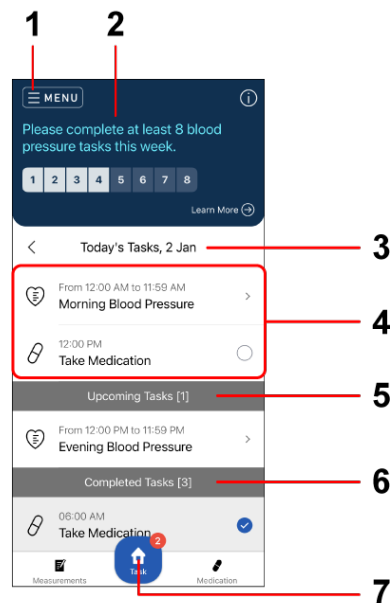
1
2
MENU
Please complete at least 8 blood pressure tasks this week.
1 2 3 4 5 6 7 8
Learn More
Today's Tasks, 2 Jan
3
From 12:00 AM to 11:59 AM
Morning Blood Pressure
4
12:00 PM
Take Medication
Upcoming Tasks [1]
5
From 12:00 PM to 11:59 PM
Evening Blood Pressure
Completed Tasks [3]
6
06:00 AM
Take Medication
2
Measurements
Task
Medication
7